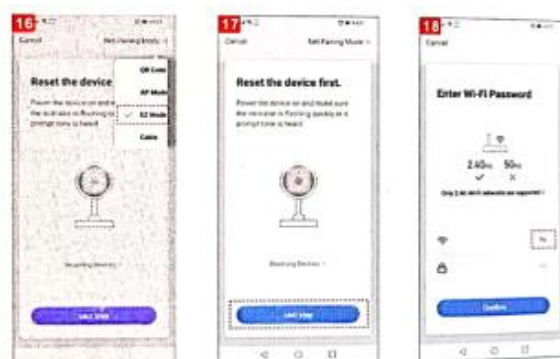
16

Cancel

Reset the device

Power the device on and make sure the indicator is flashing quickly or a prompt tone is heard.

QR Code

AP Mode

✓ EZ Mode

Cable

Resetting Devices >

Next Step

17

Cancel

Set Pairing Mode >

Reset the device first.

Power the device on and make sure the indicator is flashing quickly or a prompt tone is heard.

Resetting Devices >

Next Step

18

Cancel

Enter Wi-Fi Password

2.4GHz 5GHz

✓ ✕

Only 2.4G Wi-Fi networks are supported.

Confirm